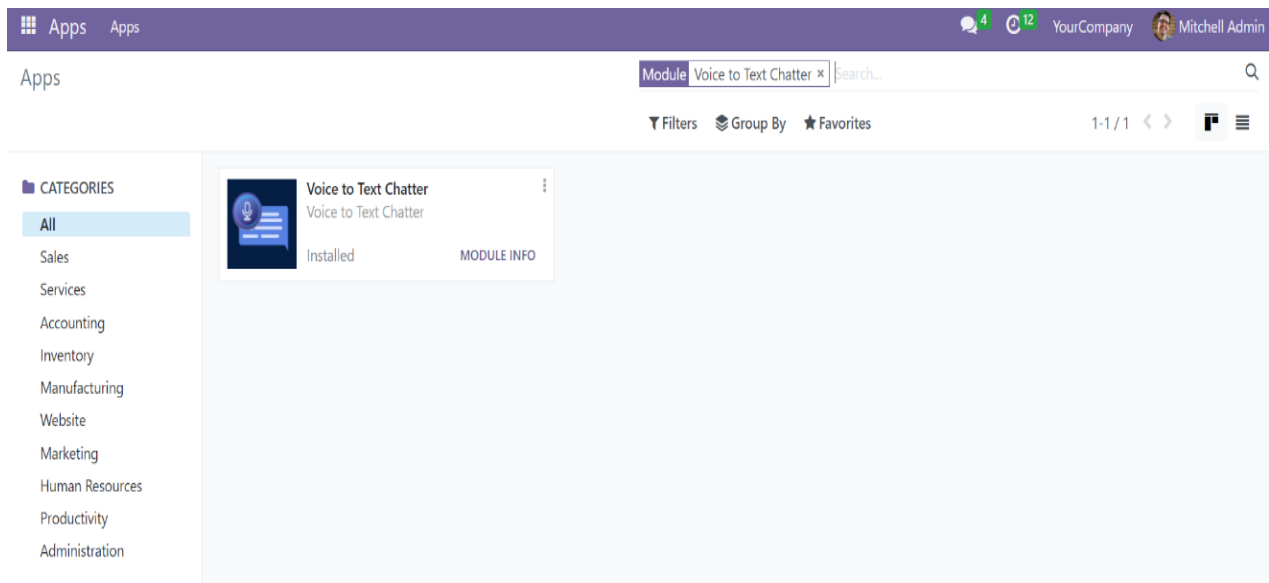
Apps Apps

4 12 YourCompany Mitchell Admin

Apps

Module Voice to Text Chatter × Search...

Filters Group By Favorites

1-1 / 1

CATEGORIES
All
Sales
Services
Accounting
Inventory
Manufacturing
Website
Marketing
Human Resources
Productivity
Administration

Voice to Text Chatter
Voice to Text Chatter
Installed
MODULE INFO